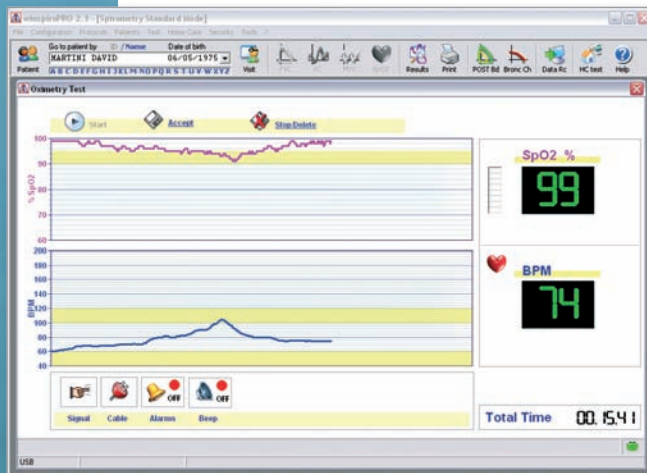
winspiroPRO 2.1 - [Spirometry Standard Mode]

File Configuration Protocols Patients Test Home Care Security Tools ?

Patient

Go to patient by ID / Name

MARTINI DAVID

Date of birth

06/05/1975

A B C D E F G H I J K L M N O P Q R S T U V W X Y Z

Visit

FVC

VC

MVV

6MW

Results

Print

POST Bd

Bronc Ch

Data Rc

HC test

Help

Oximetry Test

Start

Accept

Stop/Delete

100

90

80

70

60

% SpO2

200

180

160

140

120

100

80

60

40

BPM

SpO2 %

99

BPM

74

Signal

Cable

Alarms

OFF

Beep

OFF

Total Time

00.15.41

USB